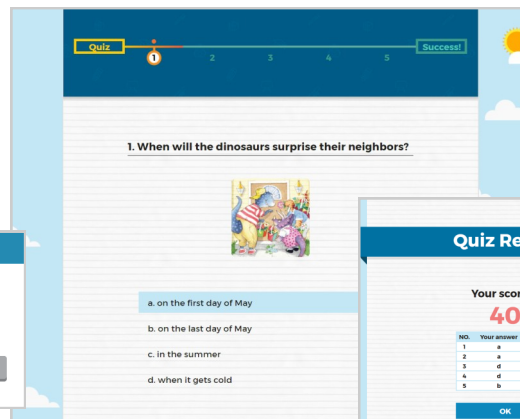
Quiz
1
2
3
4
5
Success!

1. When will the dinosaurs surprise their neighbors?

a. on the first day of May
b. on the last day of May
c. in the summer
d. when it gets cold

Quiz Re

Your scor
40

| NO. | Your answer |
|---|---|
| 1 | a |
| 2 | a |
| 3 | d |
| 4 | d |
| 5 | b |

OK